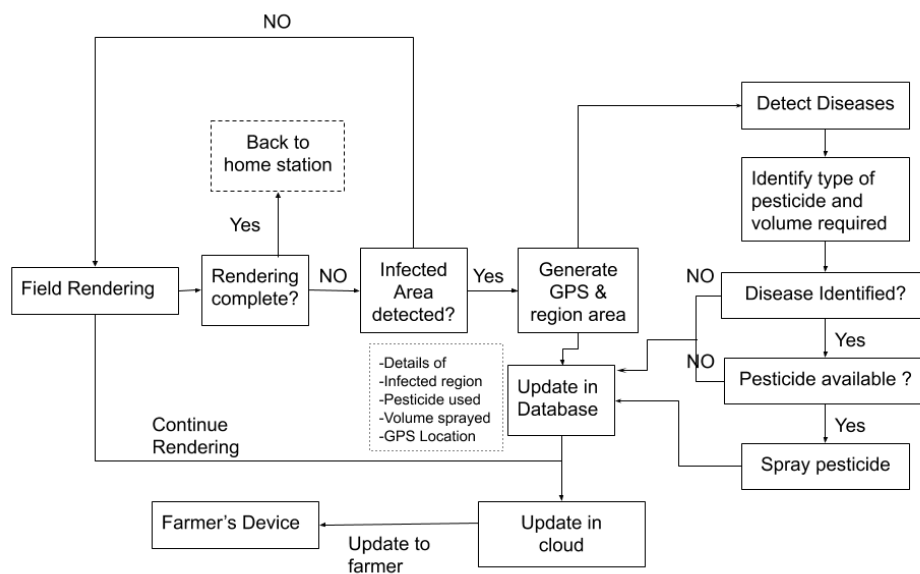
NO

Back to home station

Yes

Field Rendering

Rendering complete?

NO

Infected Area detected?

Yes

Generate GPS & region area

Detect Diseases

Identify type of pesticide and volume required

NO

Disease Identified?

Yes

NO

Pesticide available ?

Yes

Spray pesticide

-Details of
-Infected region
-Pesticide used
-Volume sprayed
-GPS Location

Update in Database

Continue Rendering

Farmer's Device

Update in cloud

Update to farmer